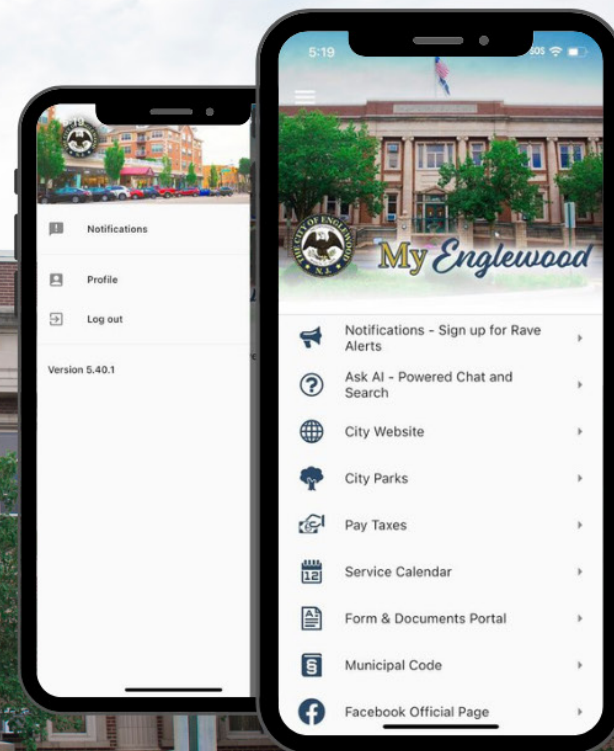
Notifications

Profile

Log out

Version 5.40.1

5:19

THE CITY OF ENGLEWOOD N.J.

My Englewood

Notifications - Sign up for Rave Alerts

Ask AI - Powered Chat and Search

City Website

City Parks

Pay Taxes

12

Service Calendar

Form & Documents Portal

Municipal Code

Facebook Official Page